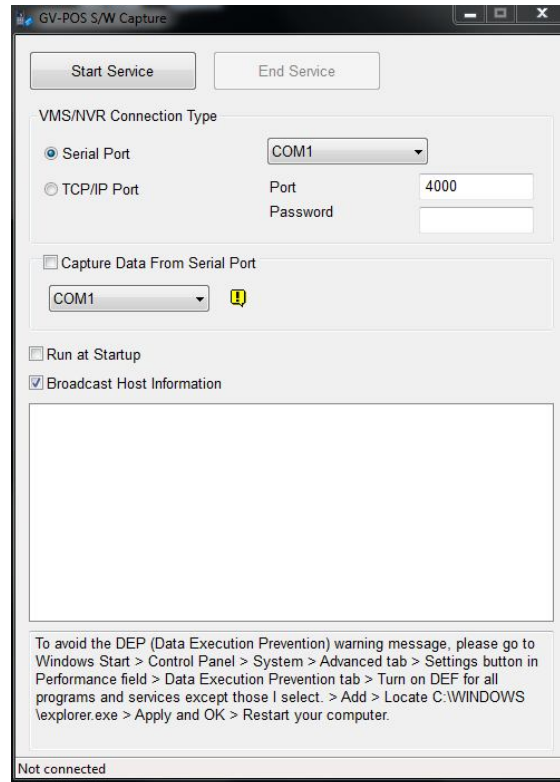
GV-POS S/W Capture

Start Service

End Service

VMS/NVR Connection Type

Serial Port

COM1

TCP/IP Port

Port

4000

Password

Capture Data From Serial Port

COM1

Run at Startup

Broadcast Host Information

To avoid the DEP (Data Execution Prevention) warning message, please go to Windows Start > Control Panel > System > Advanced tab > Settings button in Performance field > Data Execution Prevention tab > Turn on DEF for all programs and services except those I select. > Add > Locate C:\WINDOWS \explorer.exe > Apply and OK > Restart your computer.

Not connected